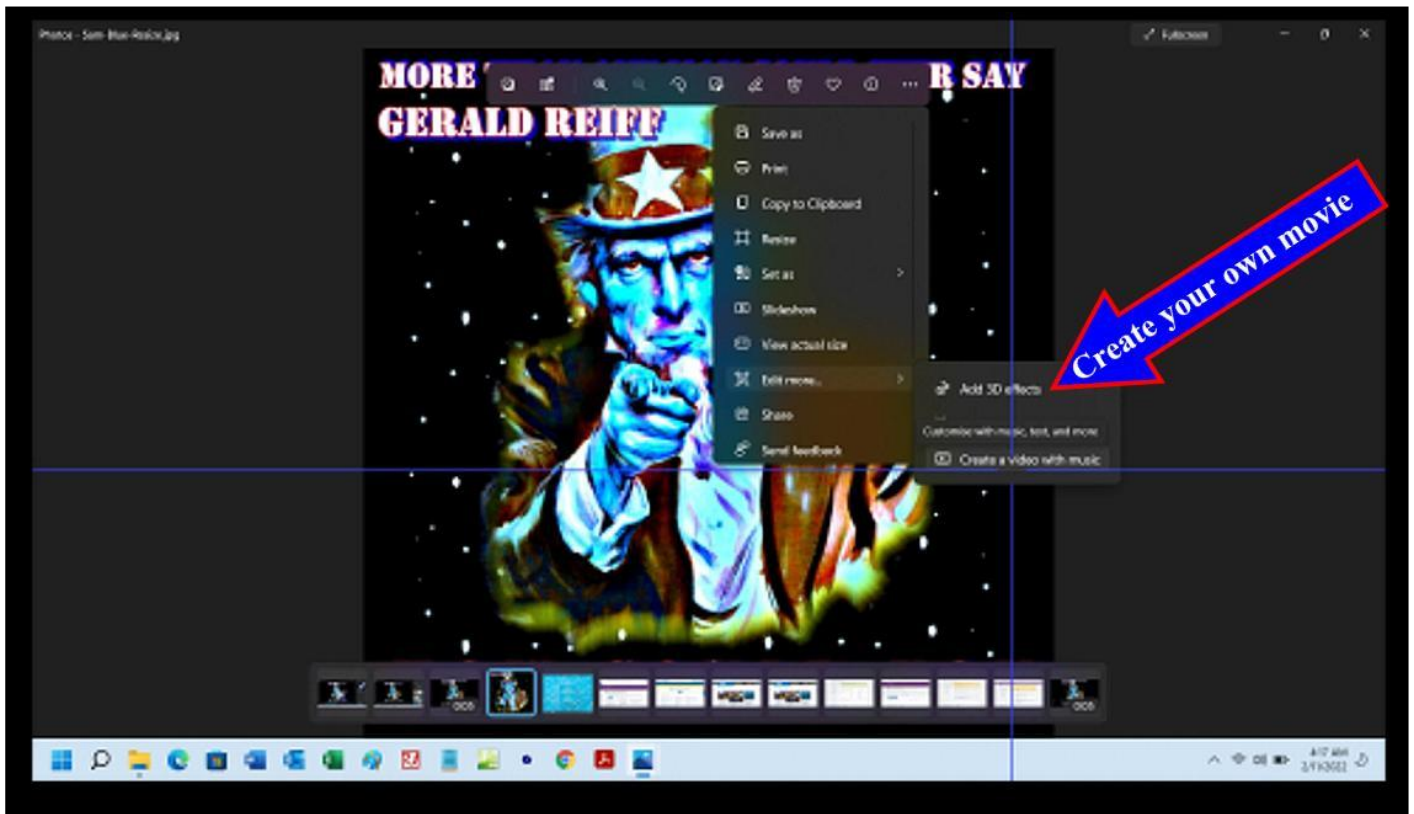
Photos - Sam-Blue-Resize.jpg

Fullscreen

MORE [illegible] R SAY
GERALD REIFF

Save as
Print
Copy to Clipboard
Resize
Set as
Slideshow
View actual size
Edit more...
Share
Send feedback

Add 3D effects
Customise with music, text, and more
Create a video with music

Create your own movie

4:17 AM
2/11/2022